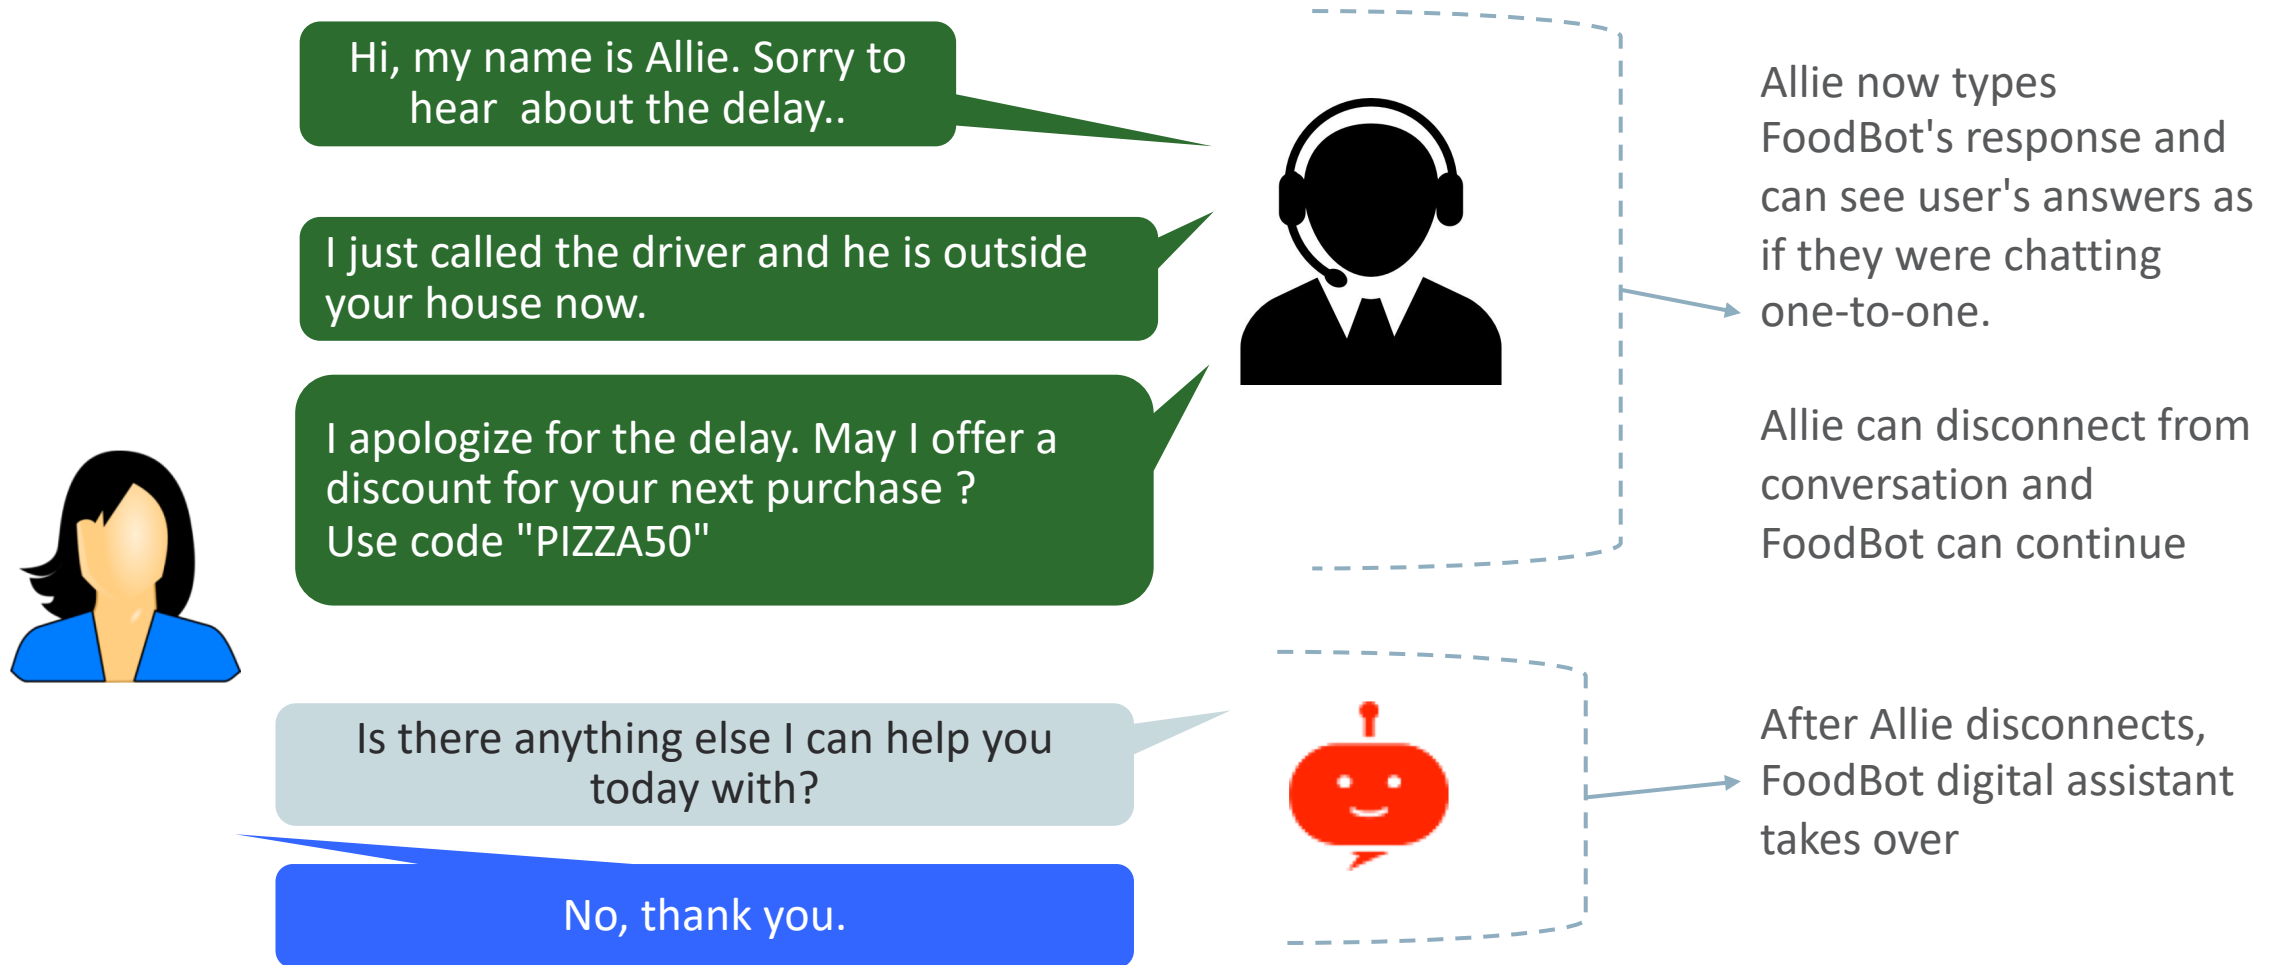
Hi, my name is Allie. Sorry to hear about the delay..

I just called the driver and he is outside your house now.

I apologize for the delay. May I offer a discount for your next purchase ? Use code "PIZZA50"

Is there anything else I can help you today with?

No, thank you.

Allie now types FoodBot's response and can see user's answers as if they were chatting one-to-one.

Allie can disconnect from conversation and FoodBot can continue

After Allie disconnects, FoodBot digital assistant takes over